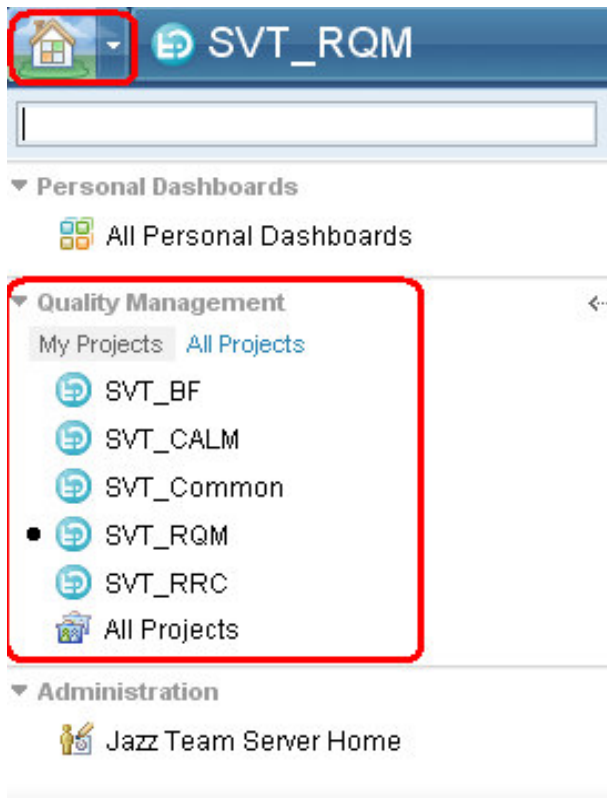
SVT_RQM

Personal Dashboards

All Personal Dashboards

Quality Management

My Projects All Projects

SVT_BF

SVT_CALM

SVT_Common

SVT_RQM

SVT_RRC

All Projects

Administration

Jazz Team Server Home